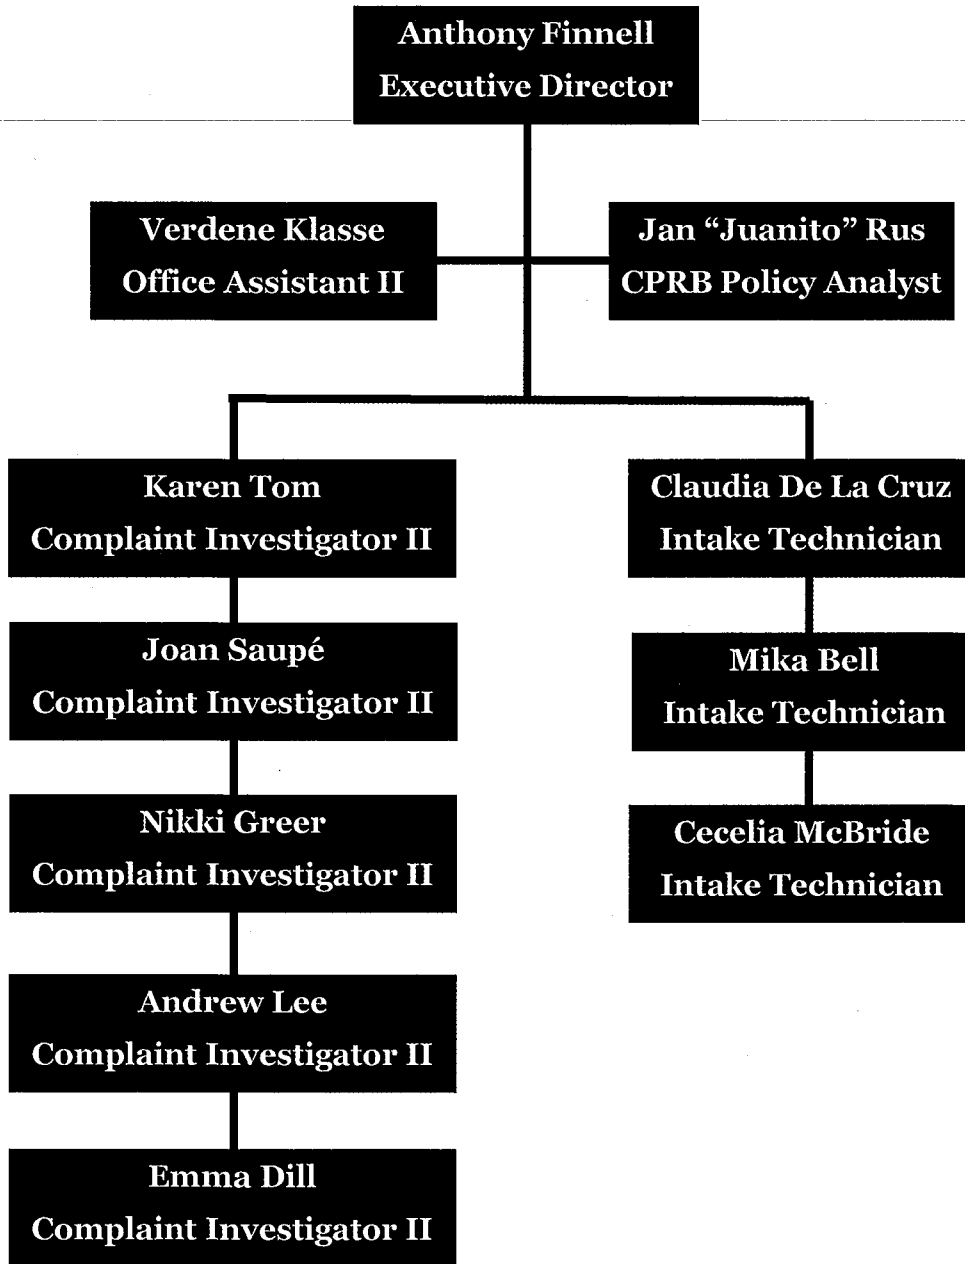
Anthony Finnell
Executive Director

Verdene Klasse
Office Assistant II

Jan “Juanito” Rus
CPRB Policy Analyst

Karen Tom
Complaint Investigator II

Joan Saupé
Complaint Investigator II

Nikki Greer
Complaint Investigator II

Andrew Lee
Complaint Investigator II

Emma Dill
Complaint Investigator II

Claudia De La Cruz
Intake Technician

Mika Bell
Intake Technician

Cecelia McBride
Intake Technician